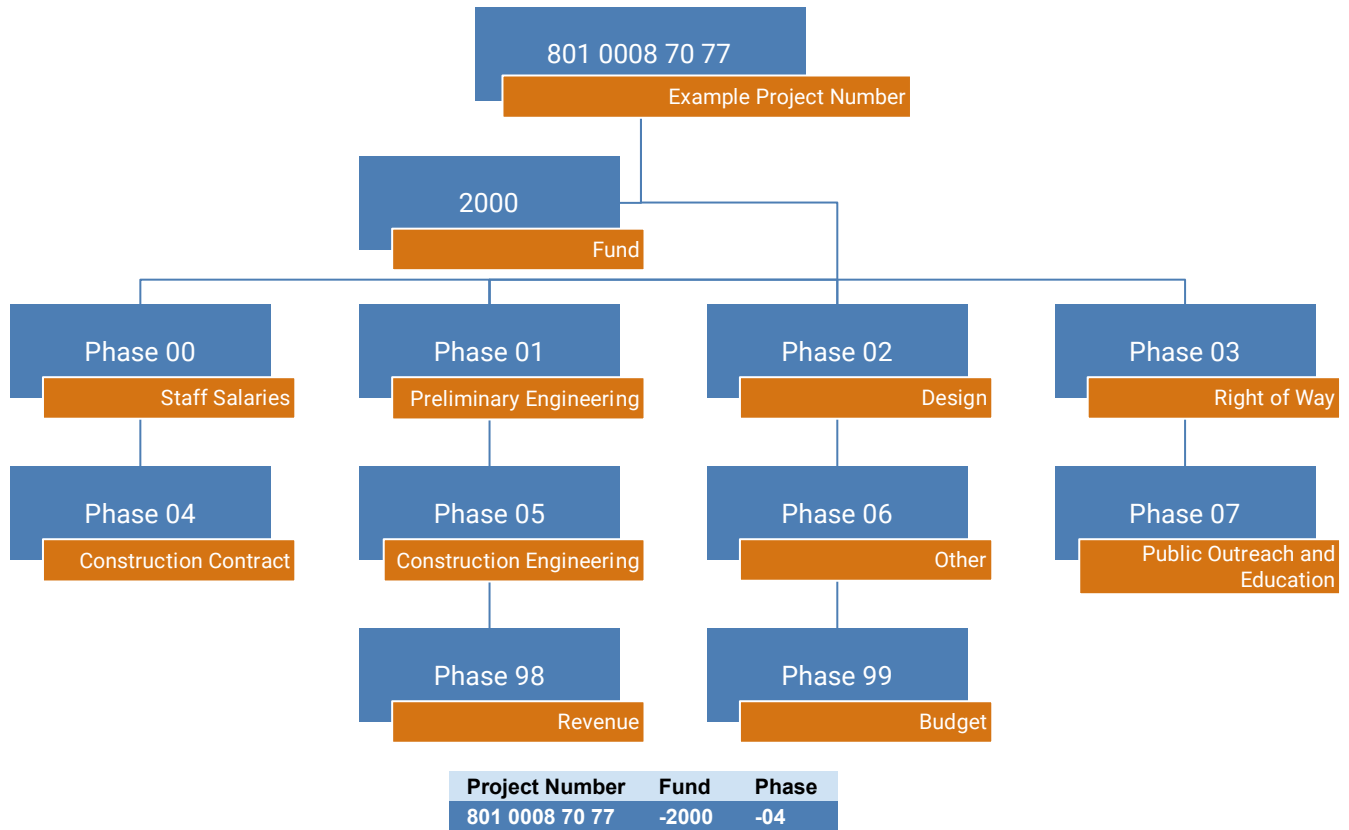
801 0008 70 77
Example Project Number

2000
Fund

Phase 00
Staff Salaries

Phase 01
Preliminary Engineering

Phase 02
Design

Phase 03
Right of Way

Phase 04
Construction Contract

Phase 05
Construction Engineering

Phase 06
Other

Phase 07
Public Outreach and Education

Phase 98
Revenue

Phase 99
Budget

| Project Number | Fund | Phase |
|---|---|---|
| 801 0008 70 77 | -2000 | -04 |